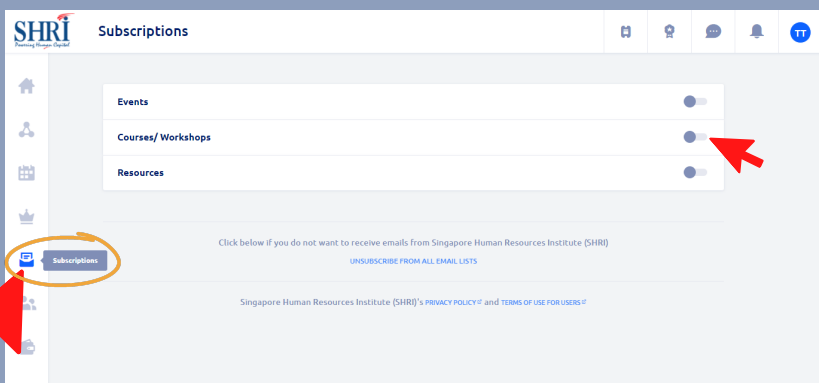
SHRI
Powering Human Capital

Subscriptions

TT

Events

Courses/ Workshops

Resources

Subscriptions

Click below if you do not want to receive emails from Singapore Human Resources Institute (SHRI)

UNSUBSCRIBE FROM ALL EMAIL LISTS

Singapore Human Resources Institute (SHRI)'s PRIVACY POLICY and TERMS OF USE FOR USERS